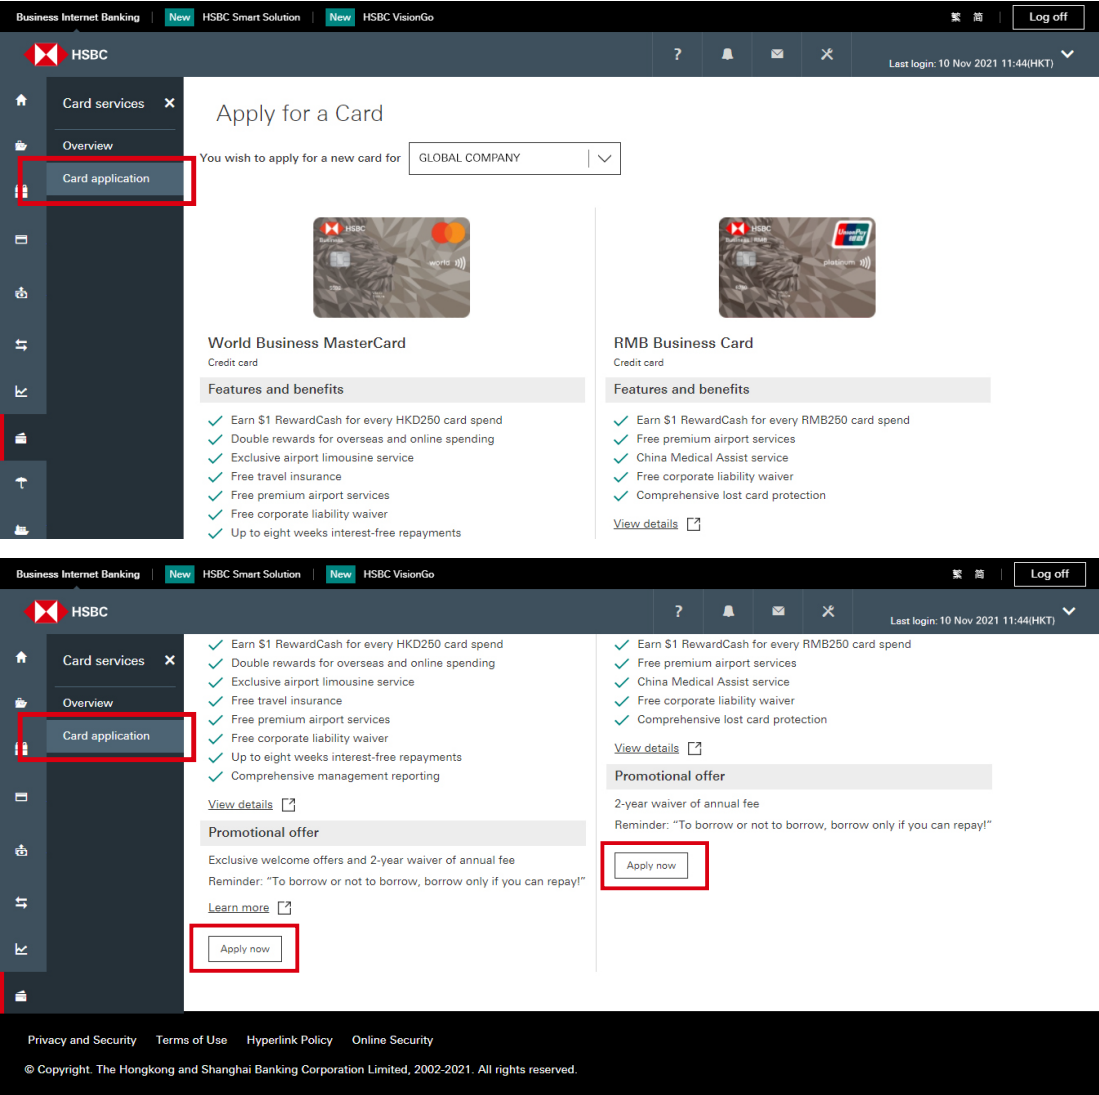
Business Internet Banking | New HSBC Smart Solution | New HSBC VisionGo

繁 简 Log off

HSBC

Last login: 10 Nov 2021 11:44(HKT)

Card services ✕

Overview

Card application

Apply for a Card

You wish to apply for a new card for GLOBAL COMPANY

HSBC Business world

World Business MasterCard

Credit card

Features and benefits

Earn $1 RewardCash for every HKD250 card spend
Double rewards for overseas and online spending
Exclusive airport limousine service
Free travel insurance
Free premium airport services
Free corporate liability waiver
Up to eight weeks interest-free repayments

HSBC Business RMB UnionPay platinum

RMB Business Card

Credit card

Features and benefits

Earn $1 RewardCash for every RMB250 card spend
Free premium airport services
China Medical Assist service
Free corporate liability waiver
Comprehensive lost card protection

View details

Business Internet Banking | New HSBC Smart Solution | New HSBC VisionGo

繁 简 Log off

HSBC

Last login: 10 Nov 2021 11:44(HKT)

Card services ✕

Overview

Card application

Earn $1 RewardCash for every HKD250 card spend
Double rewards for overseas and online spending
Exclusive airport limousine service
Free travel insurance
Free premium airport services
Free corporate liability waiver
Up to eight weeks interest-free repayments
Comprehensive management reporting

View details

Promotional offer

Exclusive welcome offers and 2-year waiver of annual fee

Reminder: "To borrow or not to borrow, borrow only if you can repay!"

Learn more

Apply now

Earn $1 RewardCash for every RMB250 card spend
Free premium airport services
China Medical Assist service
Free corporate liability waiver
Comprehensive lost card protection

View details

Promotional offer

2-year waiver of annual fee

Reminder: "To borrow or not to borrow, borrow only if you can repay!"

Apply now

Privacy and Security Terms of Use Hyperlink Policy Online Security

© Copyright. The Hongkong and Shanghai Banking Corporation Limited, 2002-2021. All rights reserved.